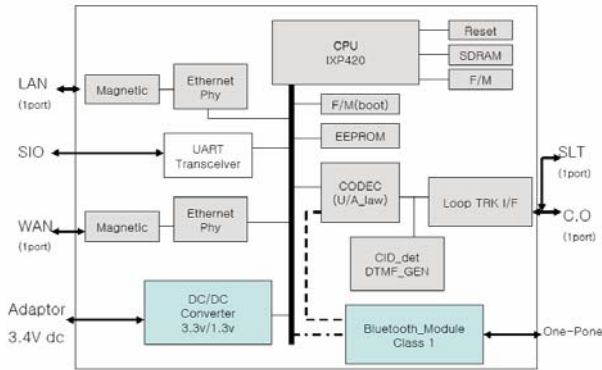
CPU
IXP420

Reset

SDRAM

F/M

LAN
(1port)

Magnetic

Ethernet
Phy

F/M(boot)

EEPROM

SIO

UART
Transceiver

SLT
(1port)

CODEC
(U/A_law)

Loop TRK I/F

C.O
(1port)

WAN
(1port)

Magnetic

Ethernet
Phy

CID_det
DTMF_GEN

Adaptor
3.4V dc

DC/DC
Converter
3.3v/1.3v

Bluetooth_Module
Class 1

One-Pone